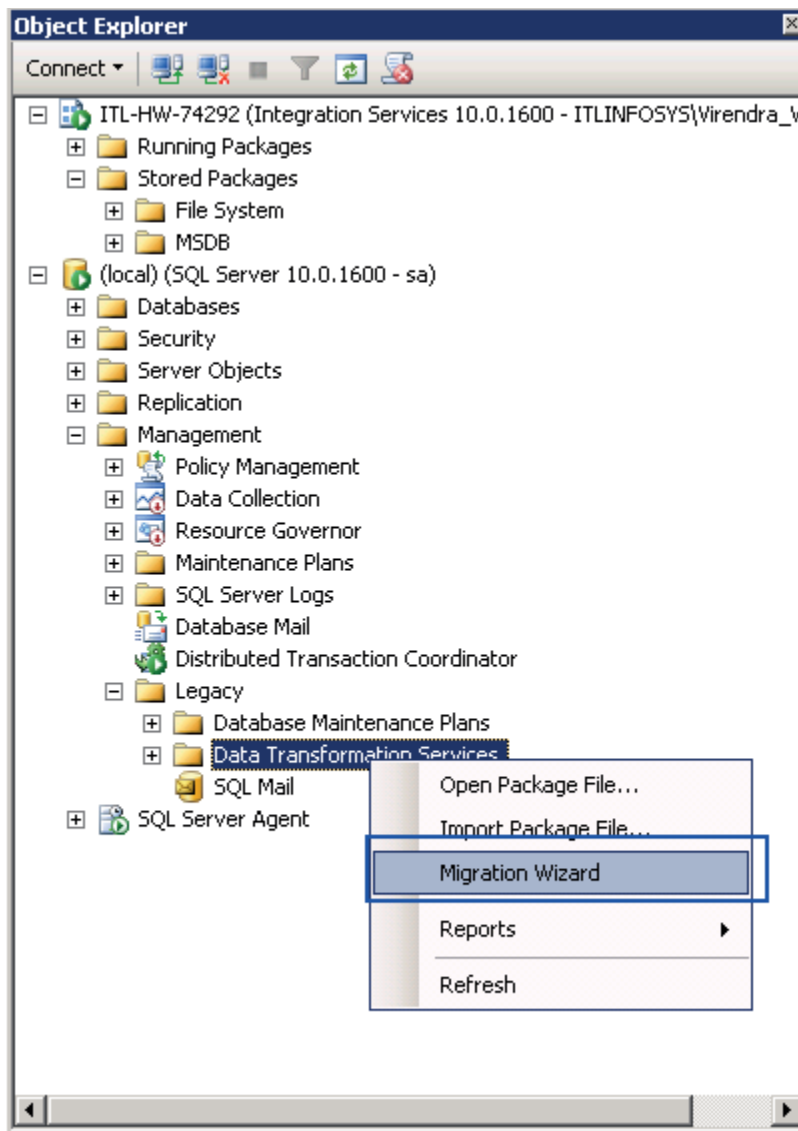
Object Explorer

Connect ▾

ITL-HW-74292 (Integration Services 10.0.1600 - ITLINFOSYS\Virendra_V

Running Packages

Stored Packages

File System

MSDB

(local) (SQL Server 10.0.1600 - sa)

Databases

Security

Server Objects

Replication

Management

Policy Management

Data Collection

Resource Governor

Maintenance Plans

SQL Server Logs

Database Mail

Distributed Transaction Coordinator

Legacy

Database Maintenance Plans

Data Transformation Services

SQL Mail

SQL Server Agent

Open Package File...

Import Package File...

Migration Wizard

Reports

Refresh